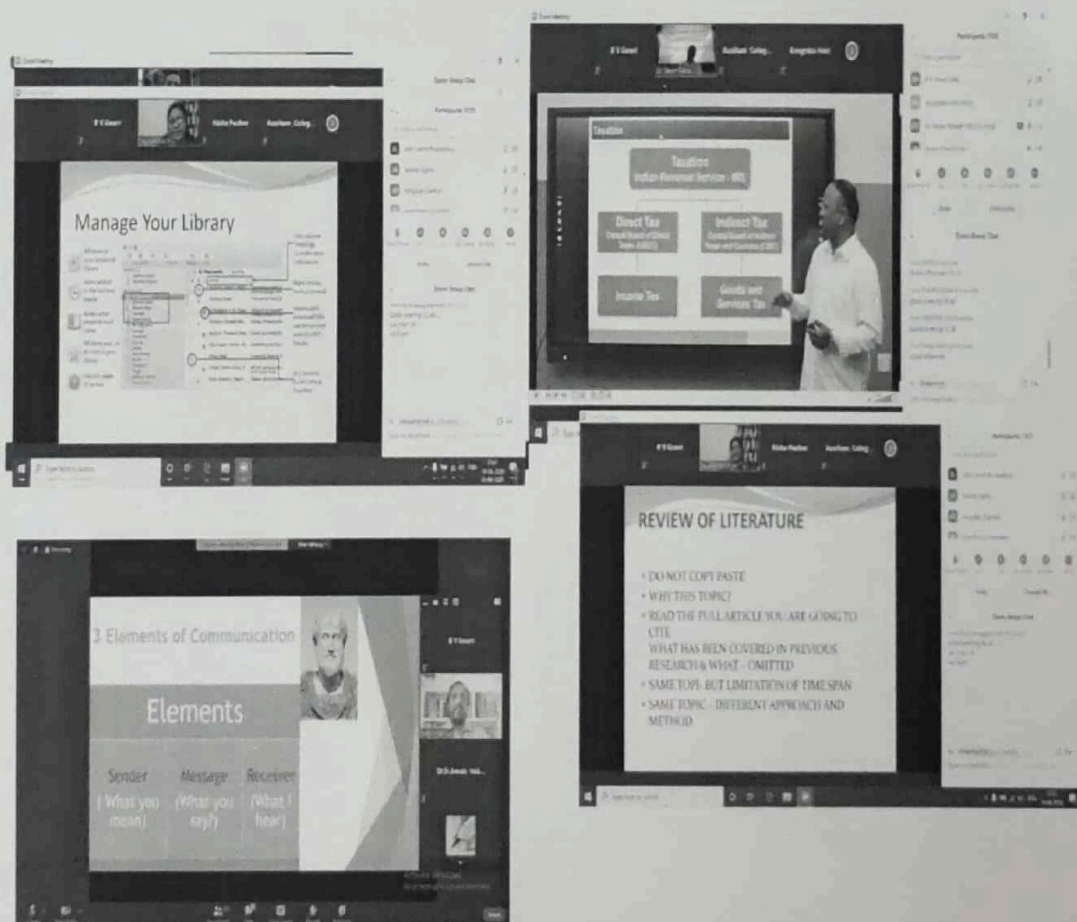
Zoom Meeting

R V Gowri

Nisha Pashne

Auxilium College

Manage Your Library

Participants (10)

Zoom Group Chat

Zoom Meeting

R V Gowri

Auxilium College

Emegnies Host

Participants (10)

Taxation

Taxation
Indian Revenue Service (IRS)

Direct Tax
Central Board of Direct Taxes (CBDT)

Indirect Tax
Central Board of Indirect Taxes and Customs (CBIC)

Income Tax

Goods and Services Tax

Zoom Group Chat

3 Elements of Communication

Elements

Sender
(What you mean)

Message
(What you say?)

Receiver
(What I hear)

R V Gowri

R V Gowri

Nisha Pashne

Auxilium College

REVIEW OF LITERATURE

• DO NOT COPY PASTE
• WHY THIS TOPIC?
• READ THE FULL ARTICLE YOU ARE GOING TO CITE
WHAT HAS BEEN COVERED IN PREVIOUS RESEARCH & WHAT – OMITTED
• SAME TOPIC- BUT LIMITATION OF TIME SPAN
• SAME TOPIC – DIFFERENT APPROACH AND METHOD

Participants (10)

Zoom Group Chat